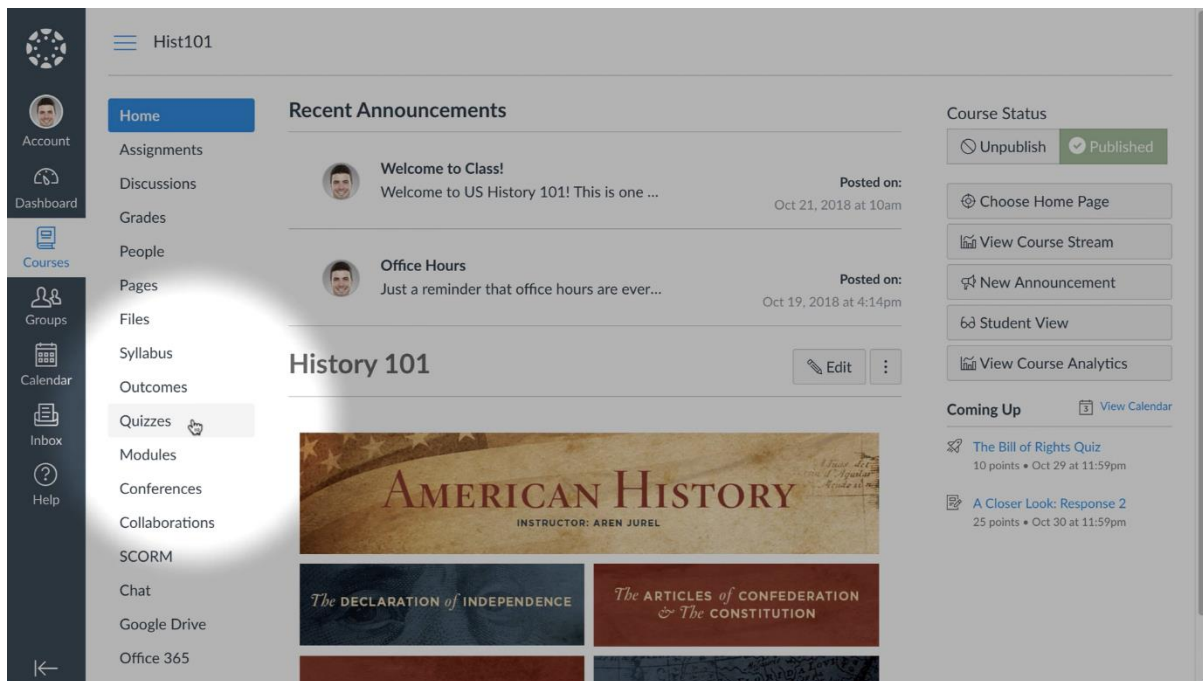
Hist101

Account
Dashboard
Courses
Groups
Calendar
Inbox
Help

Home
Assignments
Discussions
Grades
People
Pages
Files
Syllabus
Outcomes
Quizzes
Modules
Conferences
Collaborations
SCORM
Chat
Google Drive
Office 365

Recent Announcements

Welcome to Class!
Welcome to US History 101! This is one ...
Posted on:
Oct 21, 2018 at 10am

Office Hours
Just a reminder that office hours are ever...
Posted on:
Oct 19, 2018 at 4:14pm

History 101
Edit

AMERICAN HISTORY
INSTRUCTOR: AREN JUREL

The DECLARATION of INDEPENDENCE

The ARTICLES of CONFEDERATION & The CONSTITUTION

Course Status
Unpublish
Published

Choose Home Page
View Course Stream
New Announcement
Student View
View Course Analytics

Coming Up
View Calendar

The Bill of Rights Quiz
10 points • Oct 29 at 11:59pm

A Closer Look: Response 2
25 points • Oct 30 at 11:59pm